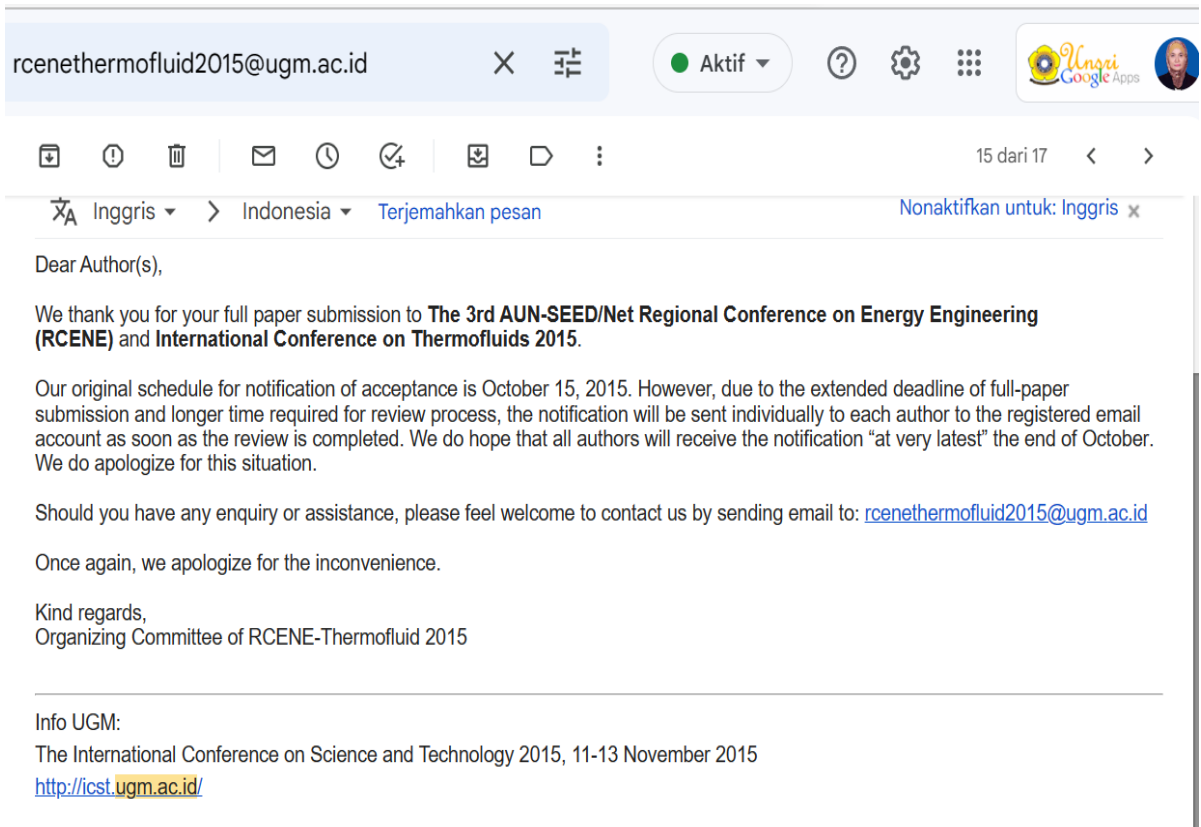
rcenethermofluid2015@ugm.ac.id

Aktif

Unsri Google Apps

15 dari 17

Inggris > Indonesia Terjemahkan pesan

Nonaktifkan untuk: Inggris

Dear Author(s),

We thank you for your full paper submission to **The 3rd AUN-SEED/Net Regional Conference on Energy Engineering (RCENE)** and **International Conference on Thermofluids 2015**.

Our original schedule for notification of acceptance is October 15, 2015. However, due to the extended deadline of full-paper submission and longer time required for review process, the notification will be sent individually to each author to the registered email account as soon as the review is completed. We do hope that all authors will receive the notification “at very latest” the end of October. We do apologize for this situation.

Should you have any enquiry or assistance, please feel welcome to contact us by sending email to: rcenethermofluid2015@ugm.ac.id

Once again, we apologize for the inconvenience.

Kind regards,
Organizing Committee of RCENE-Thermofluid 2015

Info UGM:
The International Conference on Science and Technology 2015, 11-13 November 2015
http://icst.ugm.ac.id/